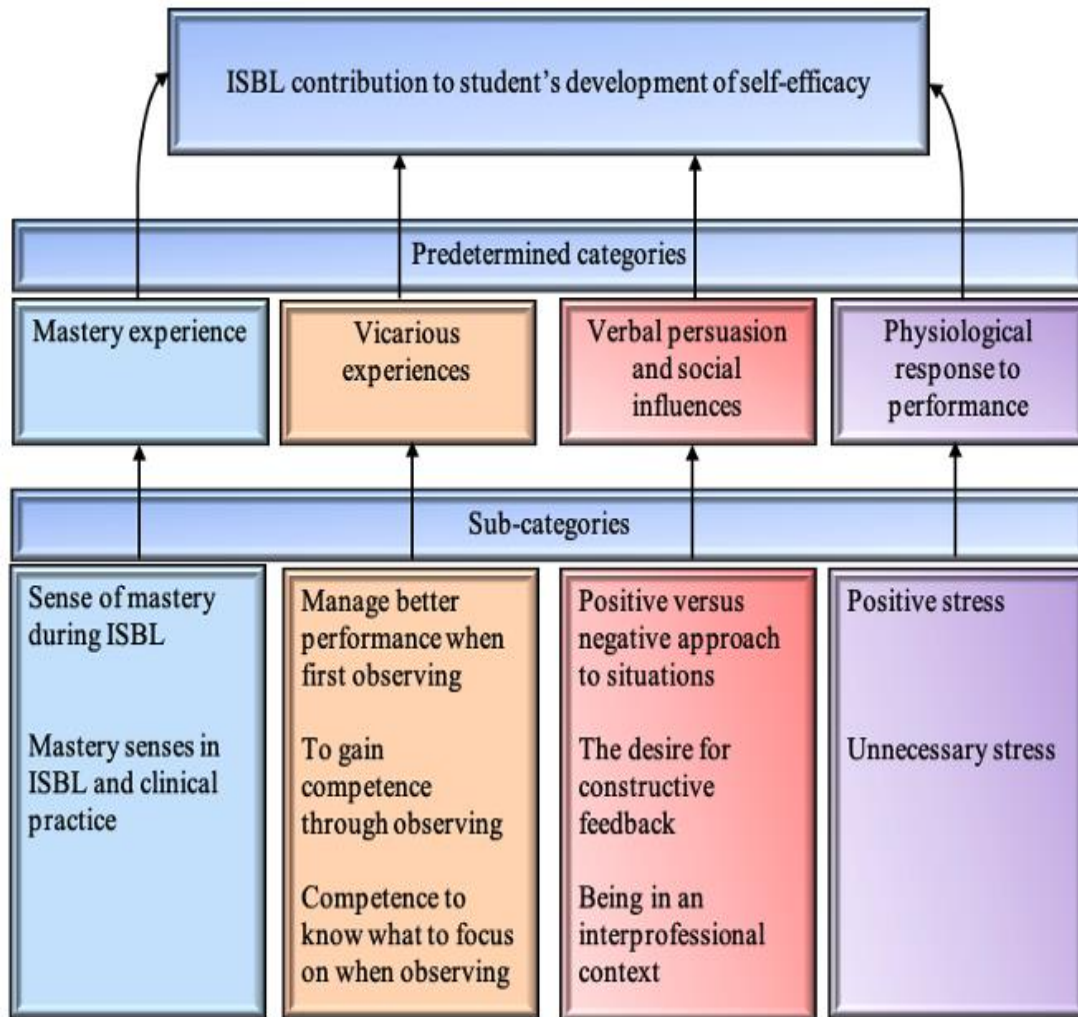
ISBL contribution to student's development of self-efficacy

Predetermined categories

Mastery experience

Vicarious experiences

Verbal persuasion and social influences

Physiological response to performance

Sub-categories

Sense of mastery during ISBL

Mastery senses in ISBL and clinical practice

Manage better performance when first observing

To gain competence through observing

Competence to know what to focus on when observing

Positive versus negative approach to situations

The desire for constructive feedback

Being in an interprofessional context

Positive stress

Unnecessary stress